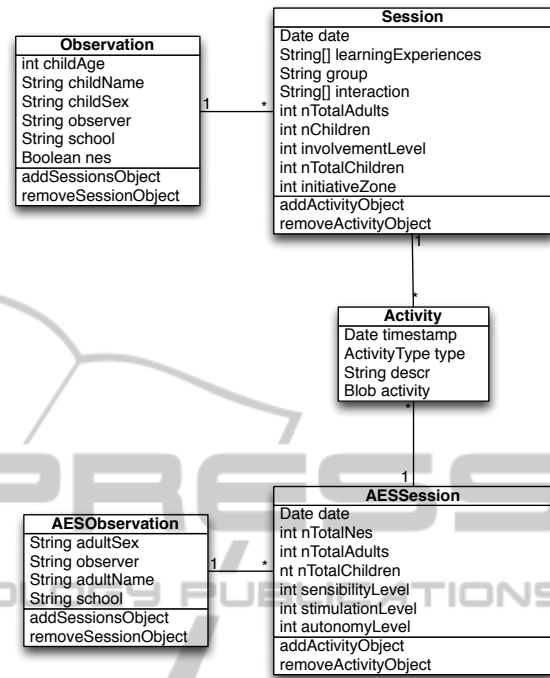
Observation
int childAge
String childName
String childSex
String observer
String school
Boolean nes
addSessionsObject
removeSessionObject

1

*

Session
Date date
String[] learningExperiences
String group
String[] interaction
int nTotalAdults
int nChildren
int involvementLevel
int nTotalChildren
int initiativeZone
addActivityObject
removeActivityObject

1

*

Activity
Date timestamp
ActivityType type
String descr
Blob activity

*

1

AESObservation
String adultSex
String observer
String adultName
String school
addSessionsObject
removeSessionObject

1

*

AESSession
Date date
int nTotalNes
int nTotalAdults
nt nTotalChildren
int sensibilityLevel
int stimulationLevel
int autonomyLevel
addActivityObject
removeActivityObject

PRESS
SCIENCE AND TECHNOLOGY PUBLICATIONS